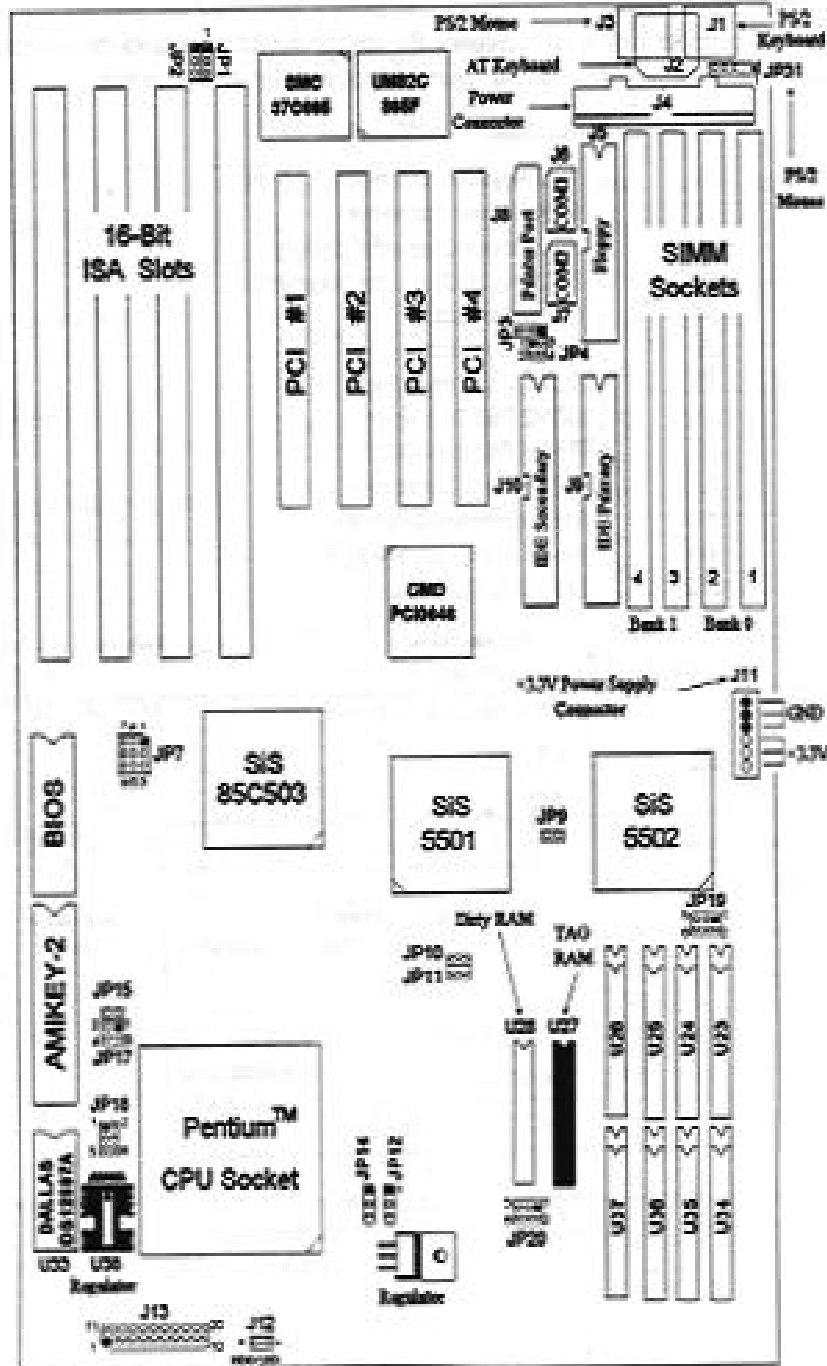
PS/2 Mouse
J3
J1
PS/2 Keyboard
AT Keyboard
J2
JP51
Power Connector
J4
PS/2 Mouse
JP1
SMC 37C666
UM82C 865F
J5
J6
COM2
J8
Printer Port
COM1
Floppy
16-Bit ISA Slots
PCI #1
PCI #2
PCI #3
PCI #4
SIMM Sockets
JP3
JP4
J10
IDE Secondary
J9
IDE Primary
CMD PCI0646
4
3
2
1
Bank 1
Bank 0
+3.3V Power Supply Connector
J11
GND
+3.3V
BIOS
JP7
SiS 85C503
SiS 5501
JP9
SiS 5502
JP19
Dirty RAM
TAG RAM
JP10
JP11
JP15
JP17
AMIKEY-2
U28
U27
U26
U25
U24
U23
JP18
Pentium™ CPU Socket
JP14
JP12
DALLAS DS12887A
U37
U36
U35
U34
JP20
U35
U36
Regulator
Regulator
J13
J12